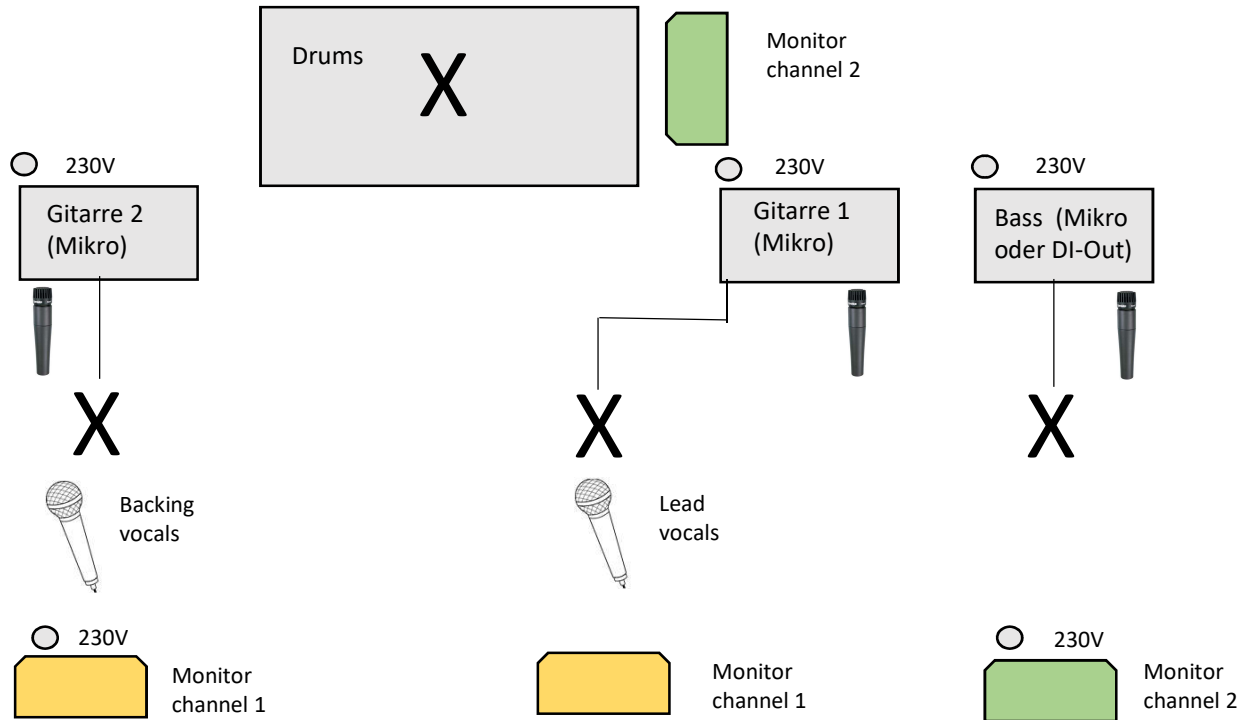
Drums

X

Monitor channel 2

230V

Gitarre 2 (Mikro)

230V

Gitarre 1 (Mikro)

230V

Bass (Mikro oder DI-Out)

X

X

X

Backing vocals

Lead vocals

230V

Monitor channel 1

Monitor channel 1

230V

Monitor channel 2